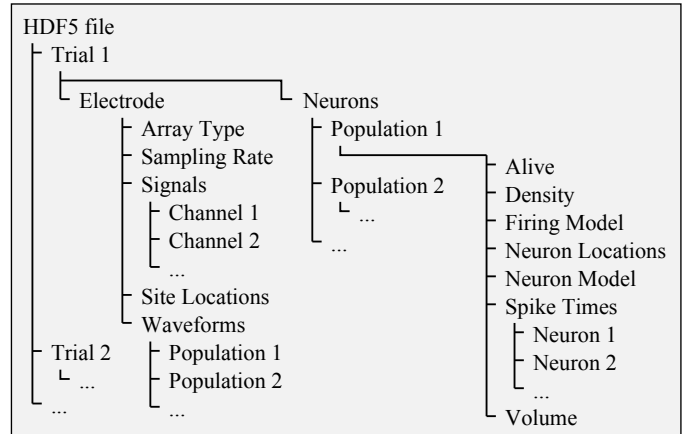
HDF5 file
Trial 1
Electrode
Array Type
Sampling Rate
Signals
Channel 1
Channel 2
...
Site Locations
Waveforms
Population 1
Population 2
...
Neurons
Population 1
Alive
Density
Firing Model
Neuron Locations
Neuron Model
Spike Times
Neuron 1
Neuron 2
...
Volume
Population 2
...
...
Trial 2
...
...